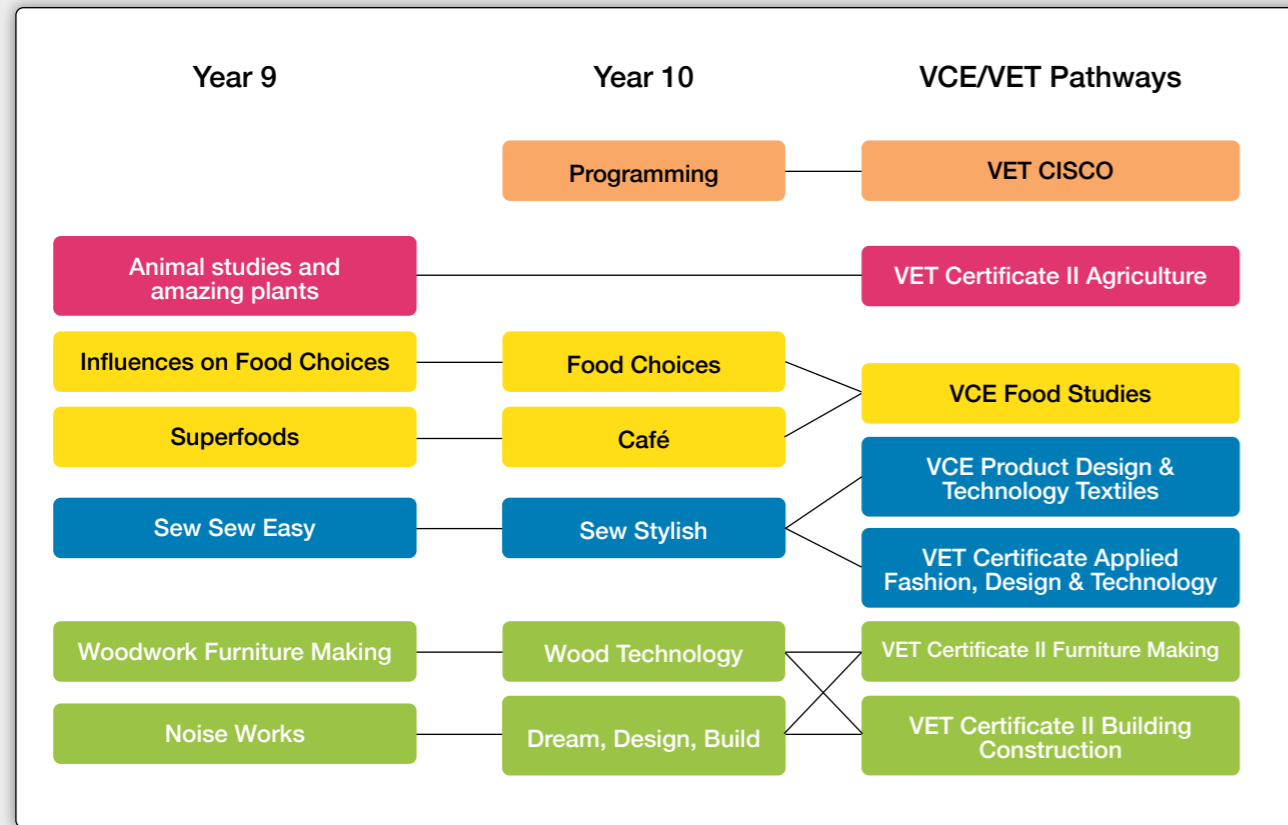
Year 9

Year 10

VCE/VET Pathways

Programming

VET CISCO

Animal studies and amazing plants

VET Certificate II Agriculture

Influences on Food Choices

Food Choices

VCE Food Studies

Superfoods

Café

VCE Product Design & Technology Textiles

Sew Sew Easy

Sew Stylish

VET Certificate Applied Fashion, Design & Technology

Woodwork Furniture Making

Wood Technology

VET Certificate II Furniture Making

Noise Works

Dream, Design, Build

VET Certificate II Building Construction